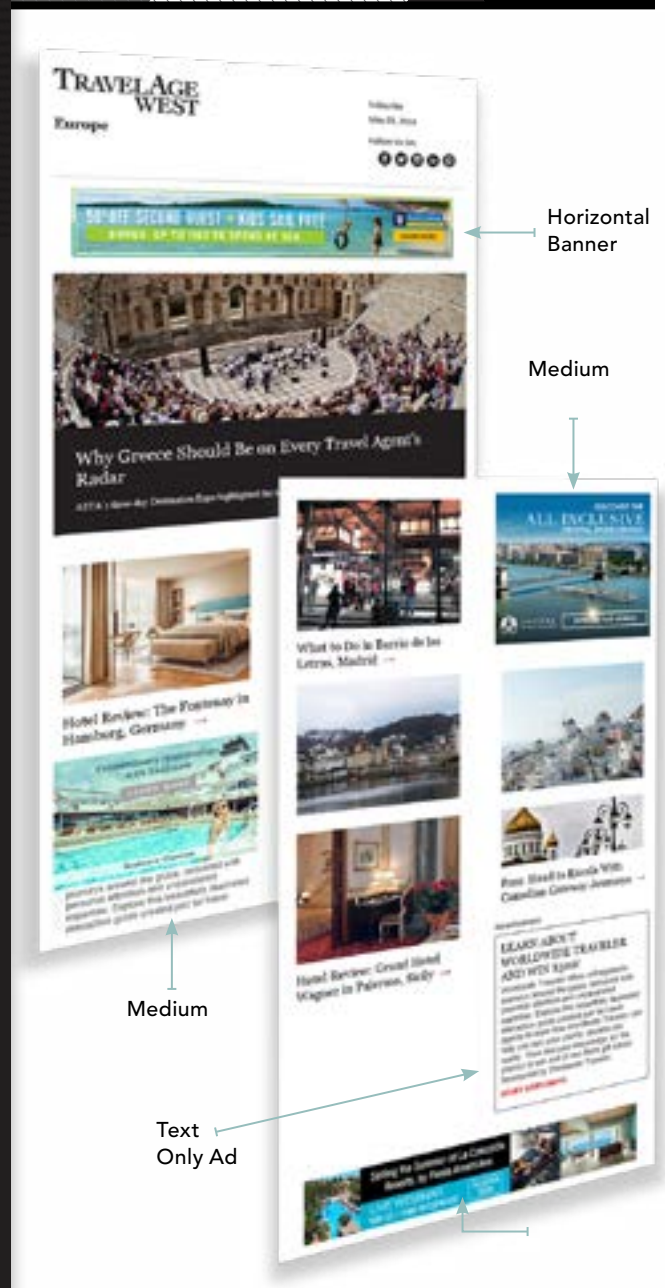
TRAVELAGE WEST
Europe

Horizontal Banner

Medium

Why Greece Should Be on Every Travel Agent's Radar

What to Do in Barrio de las Letras, Madrid →

ALL INCLUSIVE

Hotel Review: The Fontenay in Hamburg, Germany →

Hotel Review: Grand Hotel Wagner in Palermo, Sicily →

LEARN ABOUT WORLDWIDE TRAVELER AND WIN $500!

Medium

Text Only Ad